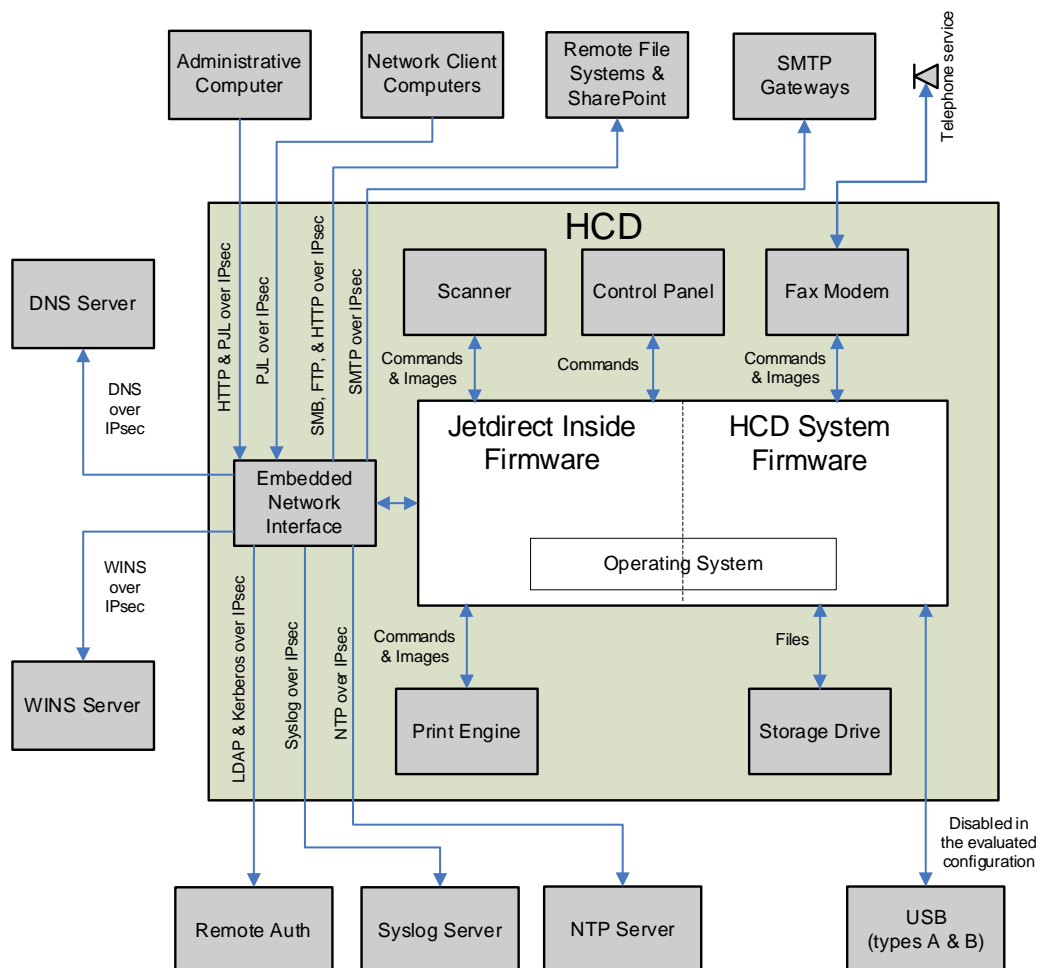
Administrative Computer

Network Client Computers

Remote File Systems & SharePoint

SMTP Gateways

Telephone service

HCD

DNS Server

HTTP & PJL over IPsec

PJL over IPsec

SMB, FTP, & HTTP over IPsec

SMTP over IPsec

Scanner

Control Panel

Fax Modem

DNS over IPsec

Commands & Images

Commands

Commands & Images

Jetdirect Inside Firmware

HCD System Firmware

Embedded Network Interface

Operating System

WINS over IPsec

LDAP & Kerberos over IPsec

Syslog over IPsec

NTP over IPsec

Commands & Images

Files

WINS Server

Print Engine

Storage Drive

Disabled in the evaluated configuration

Remote Auth

Syslog Server

NTP Server

USB (types A & B)